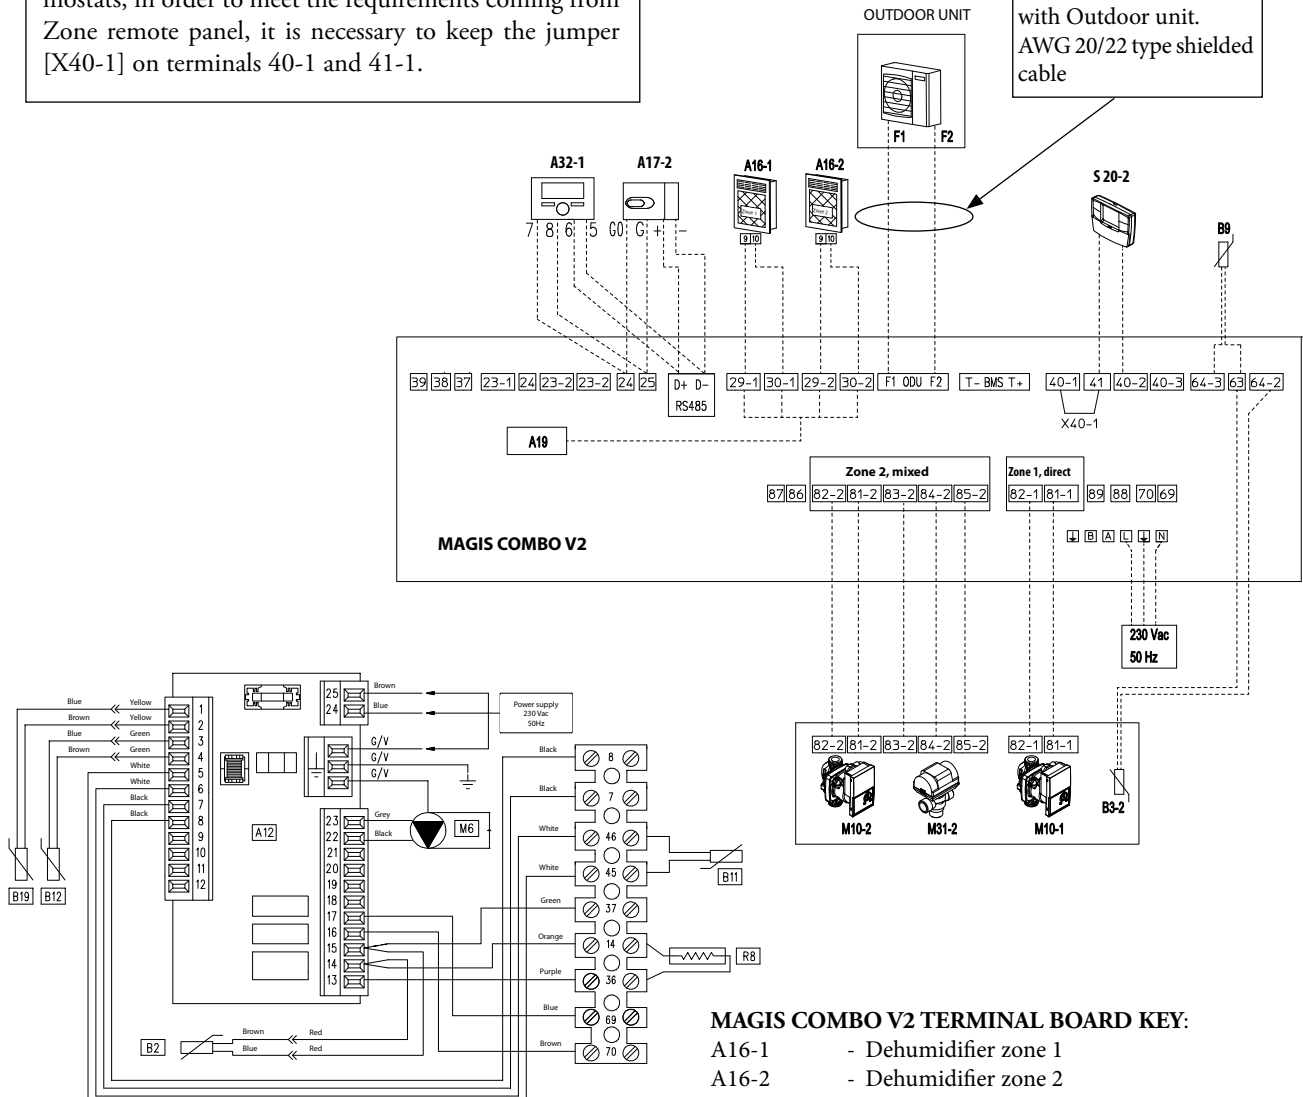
mostats, in order to meet the requirements coming from Zone remote panel, it is necessary to keep the jumper [X40-1] on terminals 40-1 and 41-1.

OUTDOOR UNIT

with Outdoor unit. AWG 20/22 type shielded cable

F1 F2

A32-1 A17-2 A16-1 A16-2 S 20-2 B9

7 8 6 5 G0 G + -

9 10 9 10

39 38 37 23-1 24 23-2 23-2 24 25 D+ D- RS485 29-1 30-1 29-2 30-2 F1 ODU F2 T- BMS T+ 40-1 41 40-2 40-3 64-3 63 64-2

X40-1

A19

Zone 2, mixed

Zone 1, direct

87 86 82-2 81-2 83-2 84-2 85-2 82-1 81-1 89 88 70 69

B A L N

MAGIS COMBO V2

230 Vac
50 Hz

82-2 81-2 83-2 84-2 85-2 82-1 81-1

M10-2 M31-2 M10-1 B3-2

Blue Yellow
Brown Yellow
Blue Green
Brown Green
White
White
Black
Black

1 2 3 4 5 6 7 8 9 10 11 12

B19 B12

A12

25 24 Brown Blue

Power supply 230 Vac 50Hz

G/V G/V G/V

23 22 21 20 19 18 17 16 15 14 13

Grey Black M6

Black 8
Black 7
White 46
White 45
Green 37
Orange 14
Purple 36
Blue 69
Brown 70

B11

R8

B2 Brown Red Blue Red

MAGIS COMBO V2 TERMINAL BOARD KEY:
A16-1 - Dehumidifier zone 1
A16-2 - Dehumidifier zone 2